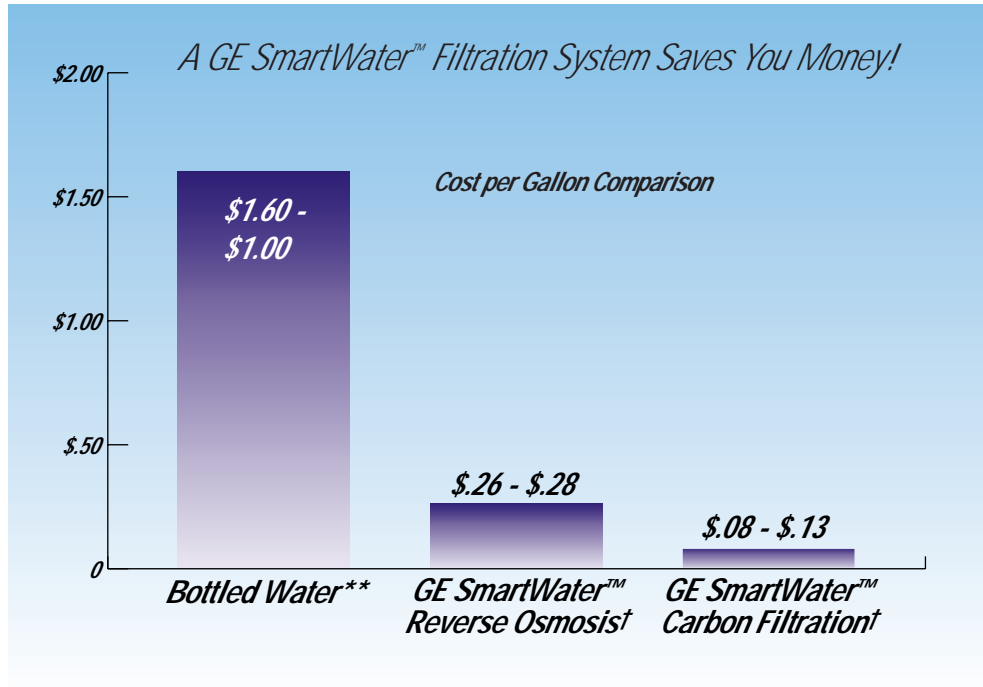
A GE SmartWater™ Filtration System Saves You Money!

Cost per Gallon Comparison

$2.00
$1.50
$1.00
$.50
0

$1.60 - $1.00

$.26 - $.28

$.08 - $.13

Bottled Water**

GE SmartWater™ Reverse Osmosis†

GE SmartWater™ Carbon Filtration†